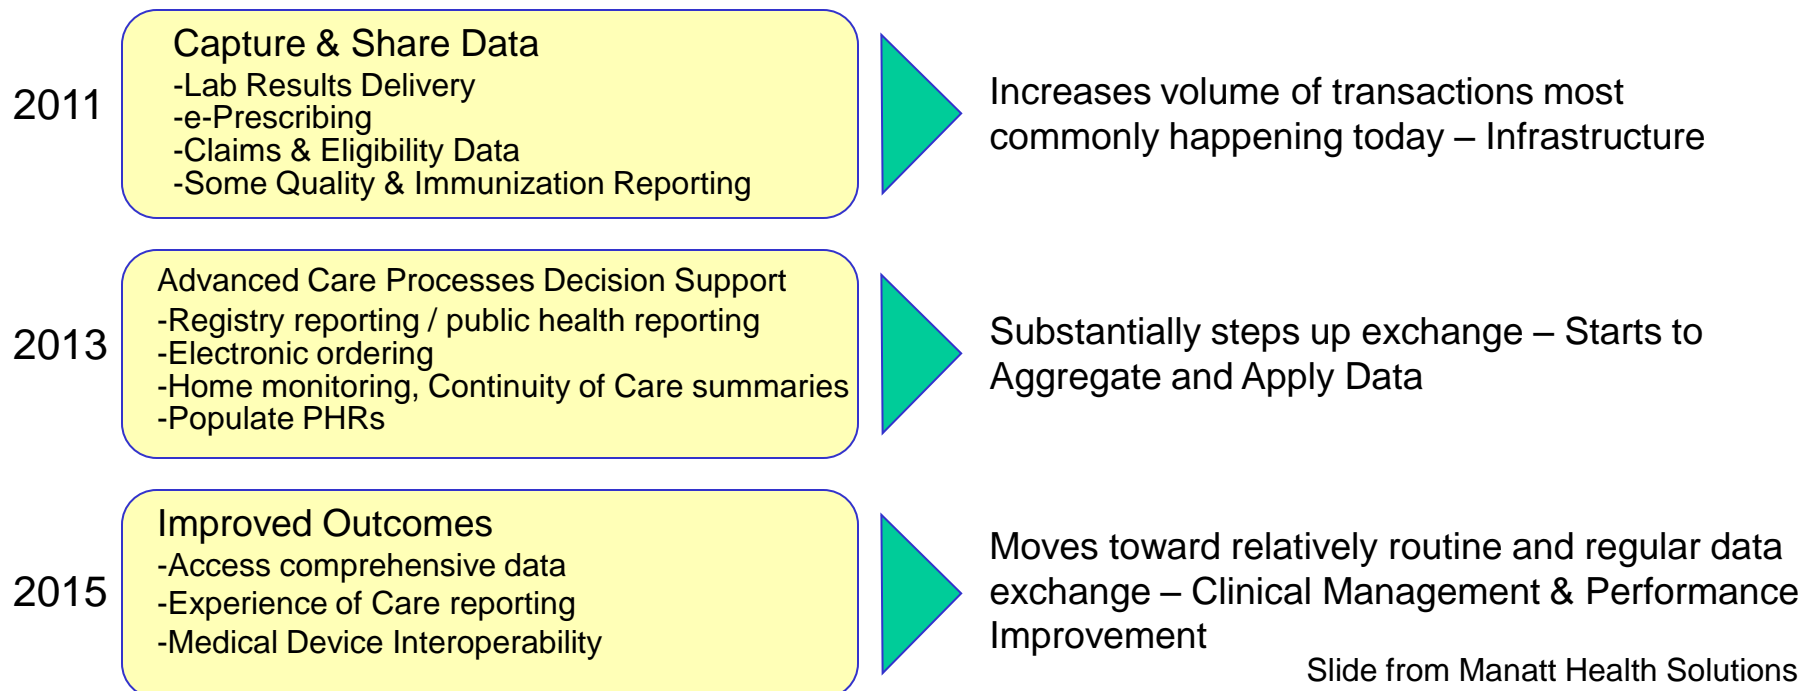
2011

Capture & Share Data
-Lab Results Delivery
-e-Prescribing
-Claims & Eligibility Data
-Some Quality & Immunization Reporting

Increases volume of transactions most commonly happening today – Infrastructure

2013

Advanced Care Processes Decision Support
-Registry reporting / public health reporting
-Electronic ordering
-Home monitoring, Continuity of Care summaries
-Populate PHRs

Substantially steps up exchange – Starts to Aggregate and Apply Data

2015

Improved Outcomes
-Access comprehensive data
-Experience of Care reporting
-Medical Device Interoperability

Moves toward relatively routine and regular data exchange – Clinical Management & Performance Improvement

Slide from Manatt Health Solutions